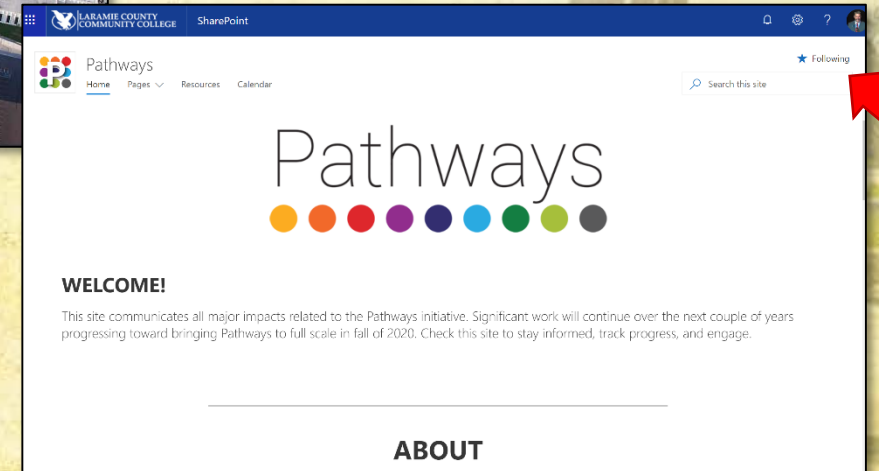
LARAMIE COUNTY COMMUNITY COLLEGE SharePoint

?

Pathways
Home Pages Resources Calendar

Following

Search this site

Pathways

WELCOME!

This site communicates all major impacts related to the Pathways initiative. Significant work will continue over the next couple of years progressing toward bringing Pathways to full scale in fall of 2020. Check this site to stay informed, track progress, and engage.

ABOUT